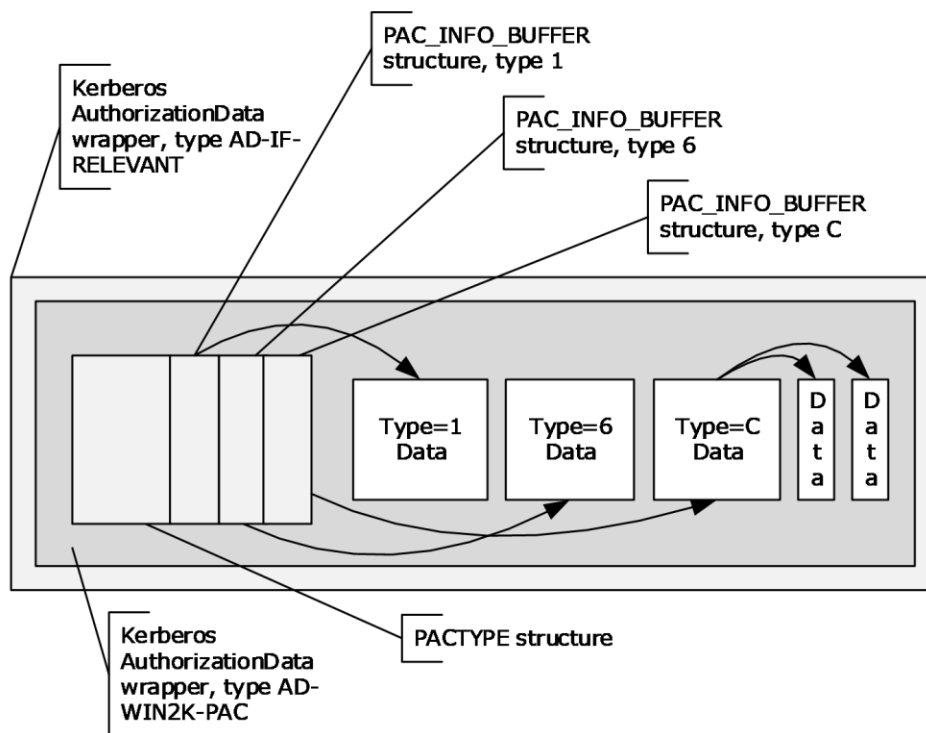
PAC_INFO_BUFFER structure, type 1

Kerberos AuthorizationData wrapper, type AD-IF-RELEVANT

PAC_INFO_BUFFER structure, type 6

PAC_INFO_BUFFER structure, type C

Type=1 Data

Type=6 Data

Type=C Data

Data

Data

PACTYPE structure

Kerberos AuthorizationData wrapper, type AD-WIN2K-PAC